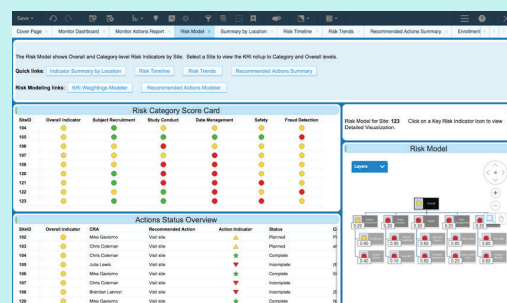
Save

Cover Page | Monitor Dashboard | Monitor Actions Report | Risk Model | Summary by Location | Risk Timeline | Risk Trends | Recommended Actions Summary | Enrollment

The Risk Model shows Overall and Category-level Risk Indicators by Site. Select a Site to view the KRI rollup to Category and Overall levels.

Quick links: Indicator Summary by Location | Risk Timeline | Risk Trends | Recommended Actions Summary

Risk Modeling links: KRI Weightings Modeler | Recommended Actions Modeler

Risk Category Score Card

| SiteID | Overall Indicator | Subject Recruitment | Study Conduct | Data Management | Safety | Fraud Detection |
|---|---|---|---|---|---|---|
| 104 | | | | | | |
| 105 | | | | | | |
| 106 | | | | | | |
| 107 | | | | | | |
| 108 | | | | | | |
| 120 | | | | | | |
| 121 | | | | | | |
| 122 | | | | | | |
| 123 | | | | | | |

Actions Status Overview

| SiteID | CRA | Recommended Action | Action Indicator | Status |
|---|---|---|---|---|
| 102 | Mike Gavlomo | Visit site | | Planned |
| 103 | Chris Coleman | Visit site | | Planned |
| 104 | Chris Coleman | Visit site | | Complete |
| 105 | Julia Lewis | Visit site | | Incomplete |
| 106 | Mike Gavlomo | Visit site | | Complete |
| 107 | Chris Coleman | Visit site | | Incomplete |
| 108 | Brandan Lamon | Visit site | | Incomplete |
| 120 | Mike Gavlomo | Visit site | | Complete |

Risk Model for Site: 123 Click on a Key Risk Indicator icon to view Detailed Visualization.

Risk Model

Layers

Overall